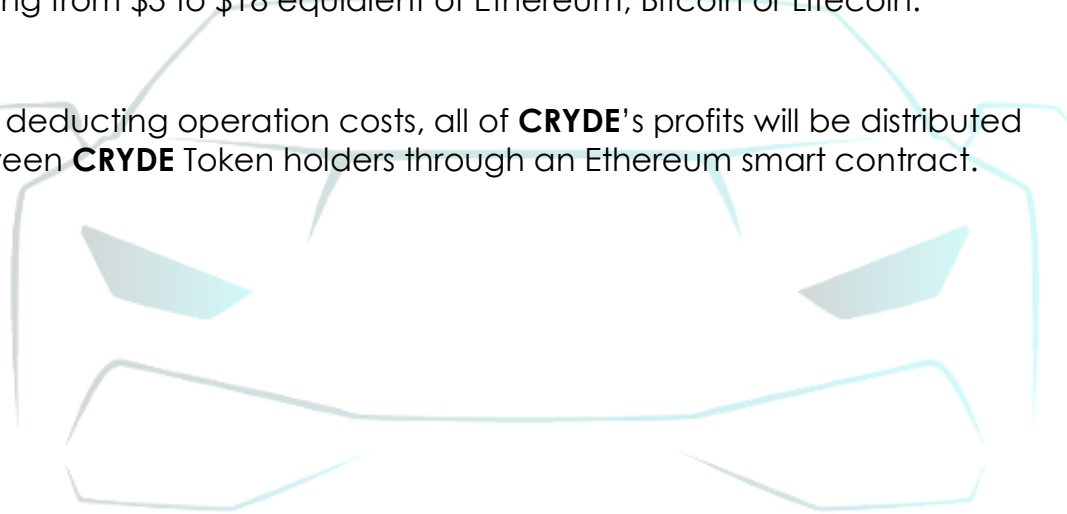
ng from \$3 to \$18 equivalent of Ethereum, Bitcoin or Litecoin.

deducting operation costs, all of **CRYDE**'s profits will be distributed reen **CRYDE** Token holders through an Ethereum smart contract.